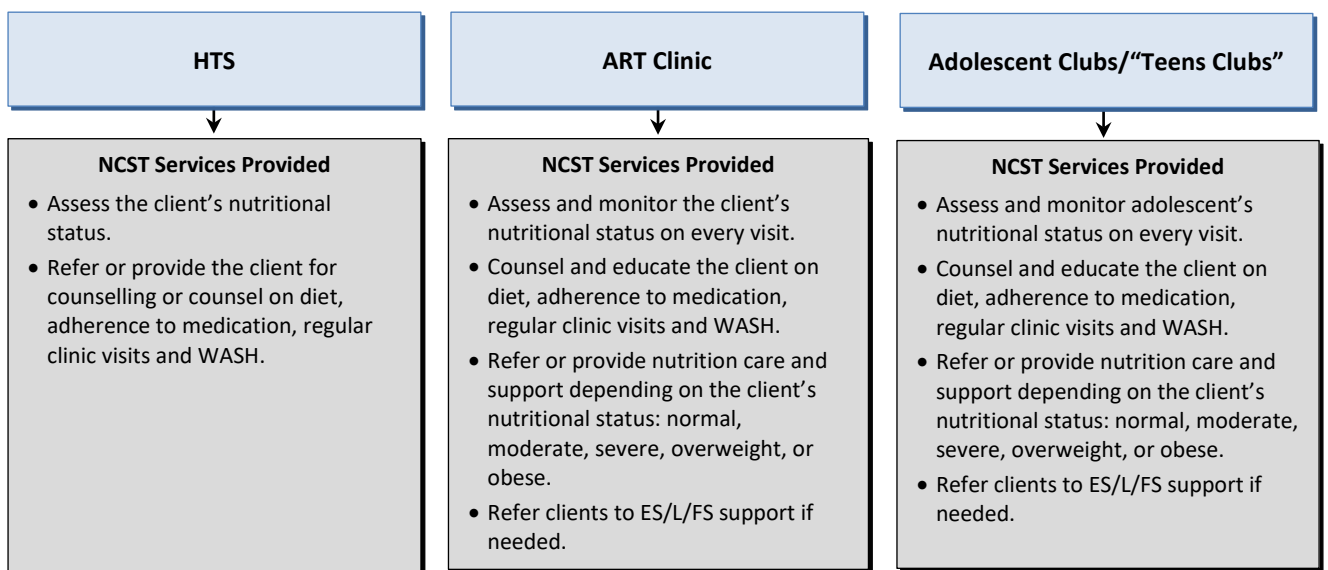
HTS

NCST Services Provided

- Assess the client's nutritional status.
- Refer or provide the client for counselling or counsel on diet, adherence to medication, regular clinic visits and WASH.

ART Clinic

NCST Services Provided

- Assess and monitor the client's nutritional status on every visit.
- Counsel and educate the client on diet, adherence to medication, regular clinic visits and WASH.
- Refer or provide nutrition care and support depending on the client's nutritional status: normal, moderate, severe, overweight, or obese.
- Refer clients to ES/L/FS support if needed.

Adolescent Clubs/"Teens Clubs"

NCST Services Provided

- Assess and monitor adolescent's nutritional status on every visit.
- Counsel and educate the client on diet, adherence to medication, regular clinic visits and WASH.
- Refer or provide nutrition care and support depending on the client's nutritional status: normal, moderate, severe, overweight, or obese.
- Refer clients to ES/L/FS support if needed.